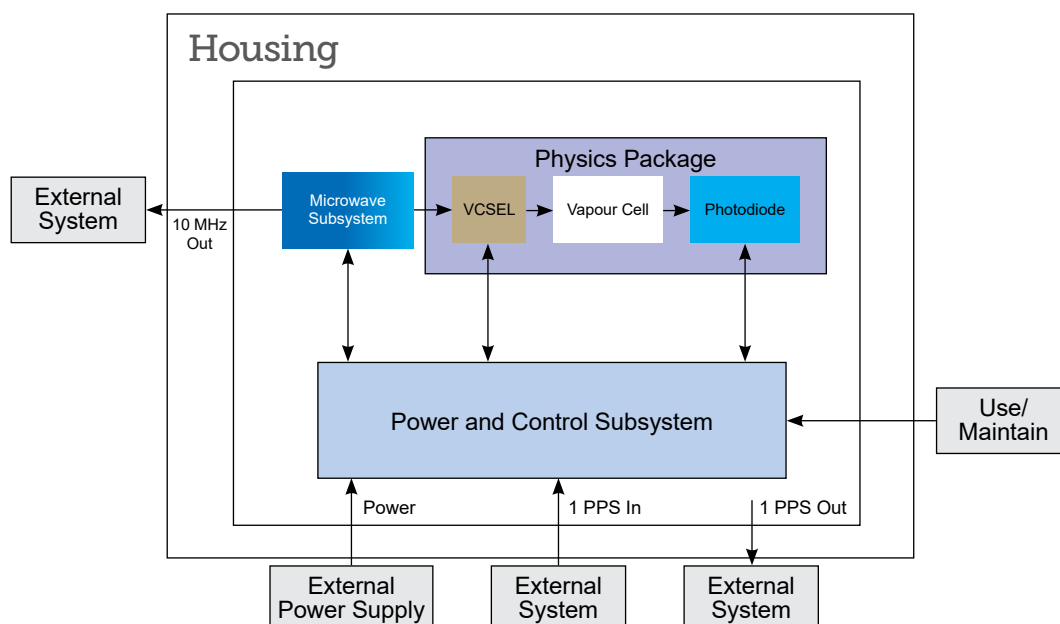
Housing

Physics Package

External System

10 MHz Out

Microwave Subsystem

VCSEL

Vapour Cell

Photodiode

Power and Control Subsystem

Use/ Maintain

Power

1 PPS In

1 PPS Out

External Power Supply

External System

External System